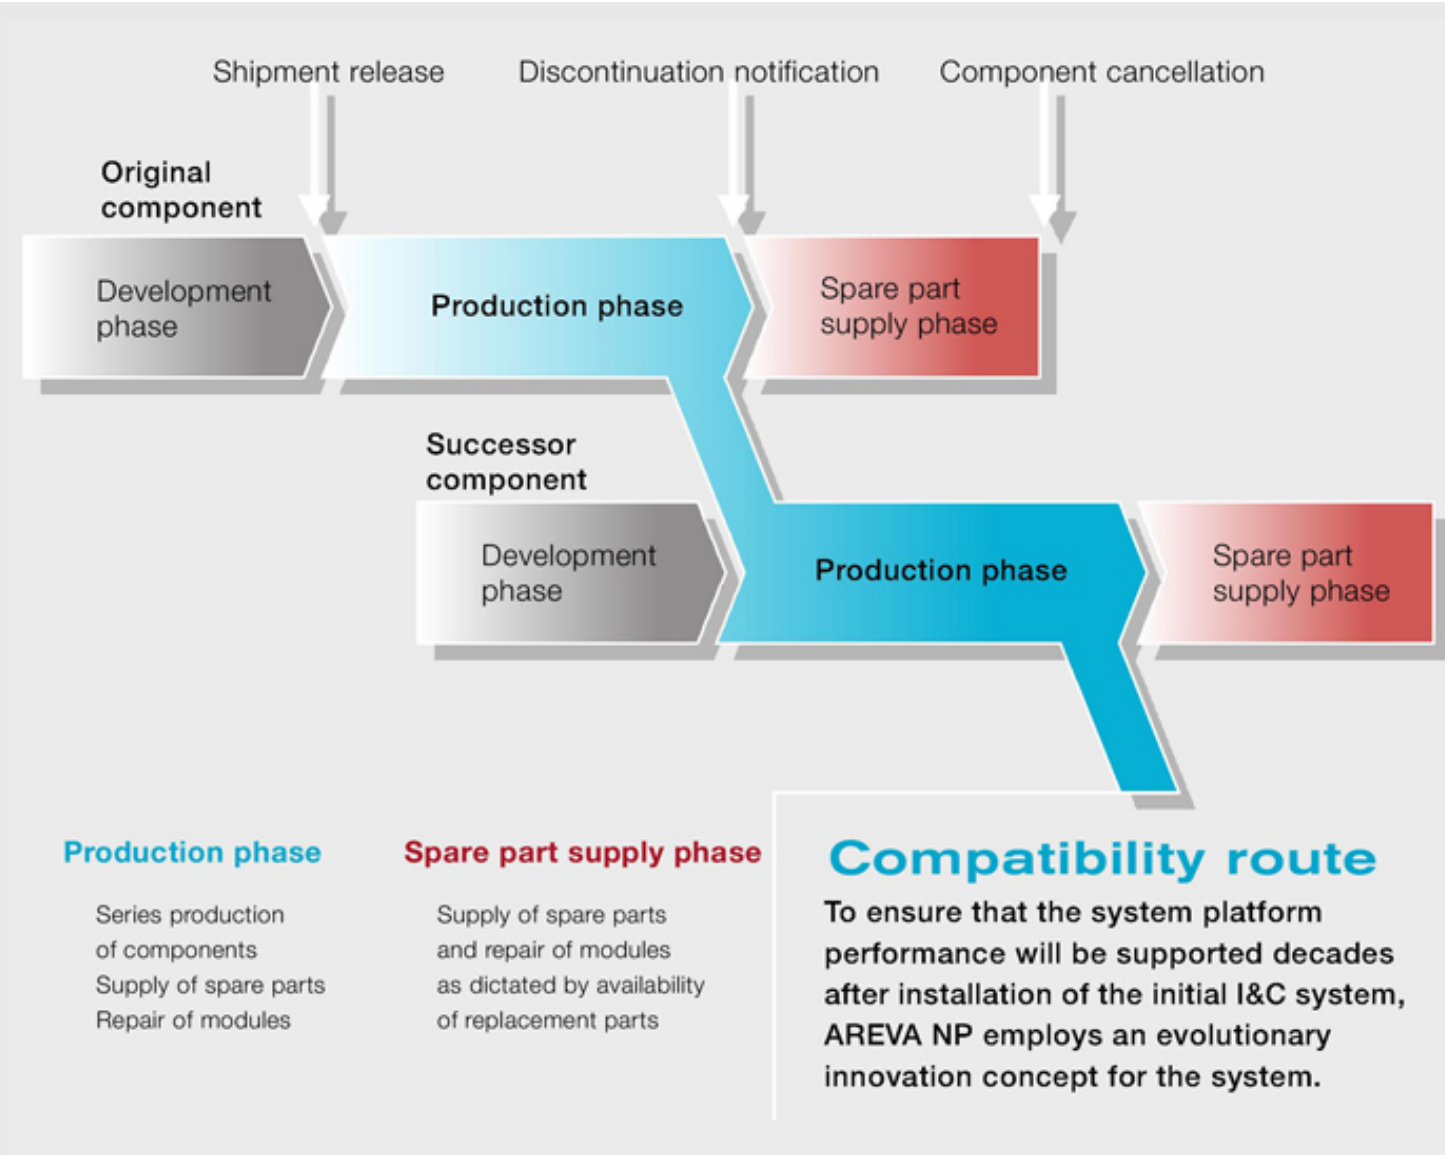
Shipment release

Discontinuation notification

Component cancellation

Original component

Development phase

Production phase

Spare part supply phase

Successor component

Development phase

Production phase

Spare part supply phase

Production phase

Series production of components
Supply of spare parts
Repair of modules

Spare part supply phase

Supply of spare parts and repair of modules as dictated by availability of replacement parts

Compatibility route

To ensure that the system platform performance will be supported decades after installation of the initial I&C system, AREVA NP employs an evolutionary innovation concept for the system.